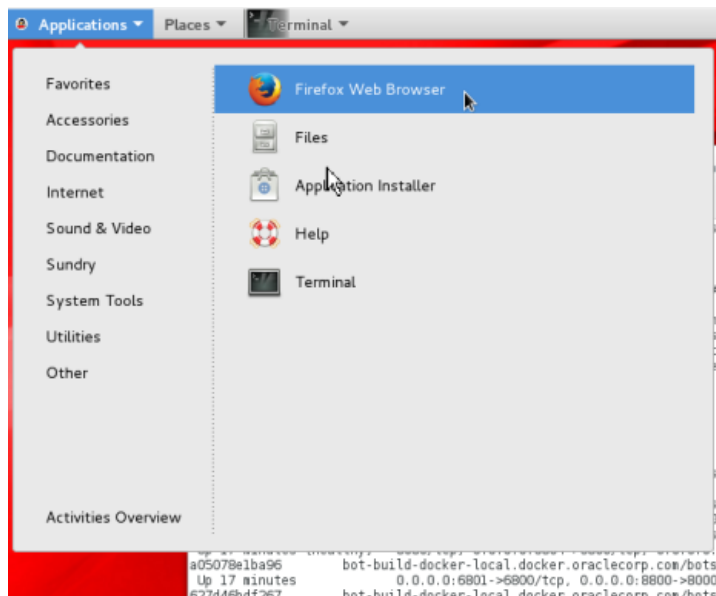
Applications ▾ Places ▾ Terminal ▾

Favorites
Accessories
Documentation
Internet
Sound & Video
Sundry
System Tools
Utilities
Other

Activities Overview

Firefox Web Browser
Files
Application Installer
Help
Terminal

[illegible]
a05078e1ba96 bot-build-docker-local.docker.oraclecorp.com/bots
Up 17 minutes 0.0.0.0:6801->6800/tcp, 0.0.0.0:8800->8000
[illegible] bot-build-docker-local.docker.oraclecorp.com/bots